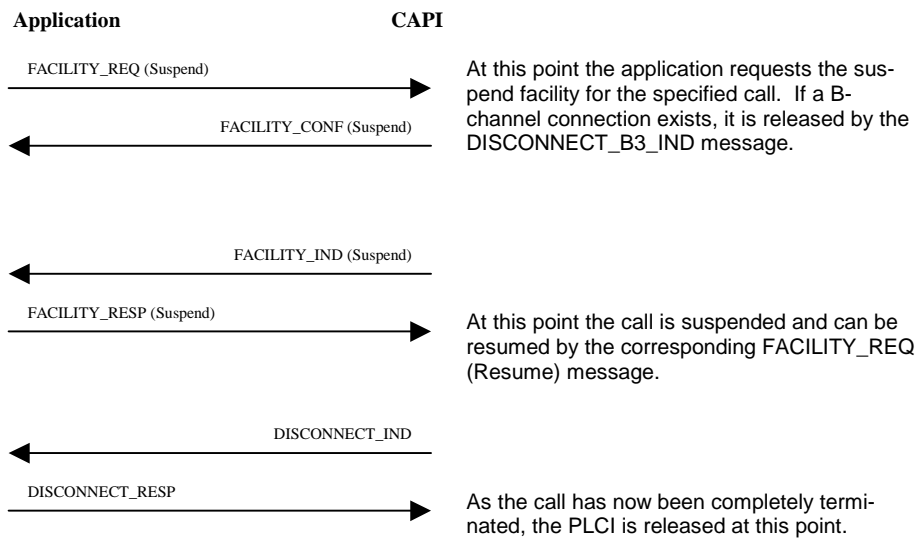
Application

CAPI

FACILITY_REQ (Suspend)

FACILITY_CONF (Suspend)

At this point the application requests the suspend facility for the specified call. If a B-channel connection exists, it is released by the DISCONNECT_B3_IND message.

FACILITY_IND (Suspend)

FACILITY_RESP (Suspend)

At this point the call is suspended and can be resumed by the corresponding FACILITY_REQ (Resume) message.

DISCONNECT_IND

DISCONNECT_RESP

As the call has now been completely terminated, the PLCI is released at this point.